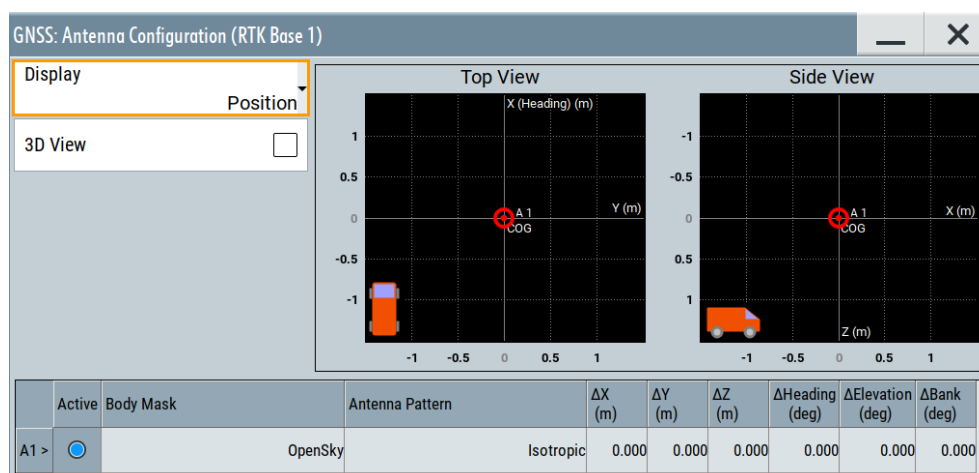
GNSS: Antenna Configuration (RTK Base 1)

Display
Position

3D View

Top View

X (Heading) (m)

1
0.5
0
-0.5
-1

A 1
COG

Y (m)

-1 -0.5 0 0.5 1

Side View

-1
-0.5
0
0.5
1

A 1
COG

X (m)

Z (m)

-1 -0.5 0 0.5 1

| | Active | Body Mask | Antenna Pattern | ΔX (m) | ΔY (m) | ΔZ (m) | ΔHeading (deg) | ΔElevation (deg) | ΔBank (deg) |
|---|---|---|---|---|---|---|---|---|---|
| A1 > | | OpenSky | Isotropic | 0.000 | 0.000 | 0.000 | 0.000 | 0.000 | 0.000 |